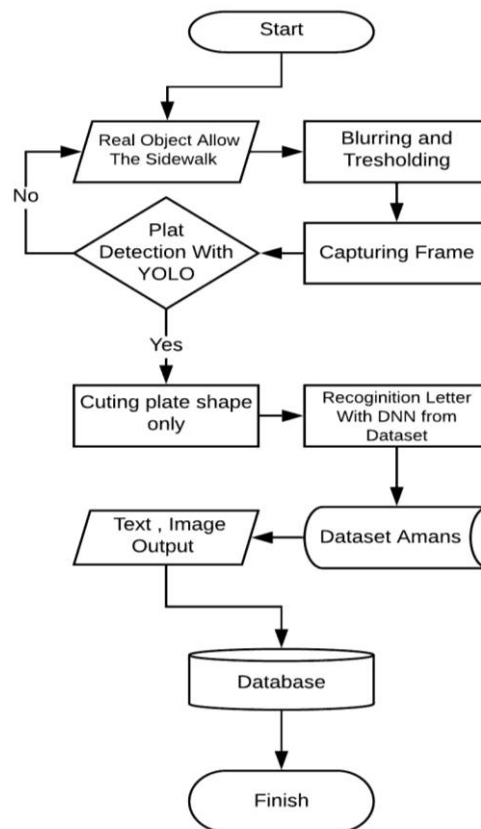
Start

Real Object Allow The Sidewalk

Blurring and Tresholding

No

Plat Detection With YOLO

Capturing Frame

Yes

Cuting plate shape only

Recoginition Letter With DNN from Dataset

Text , Image Output

Dataset Amans

Database

Finish